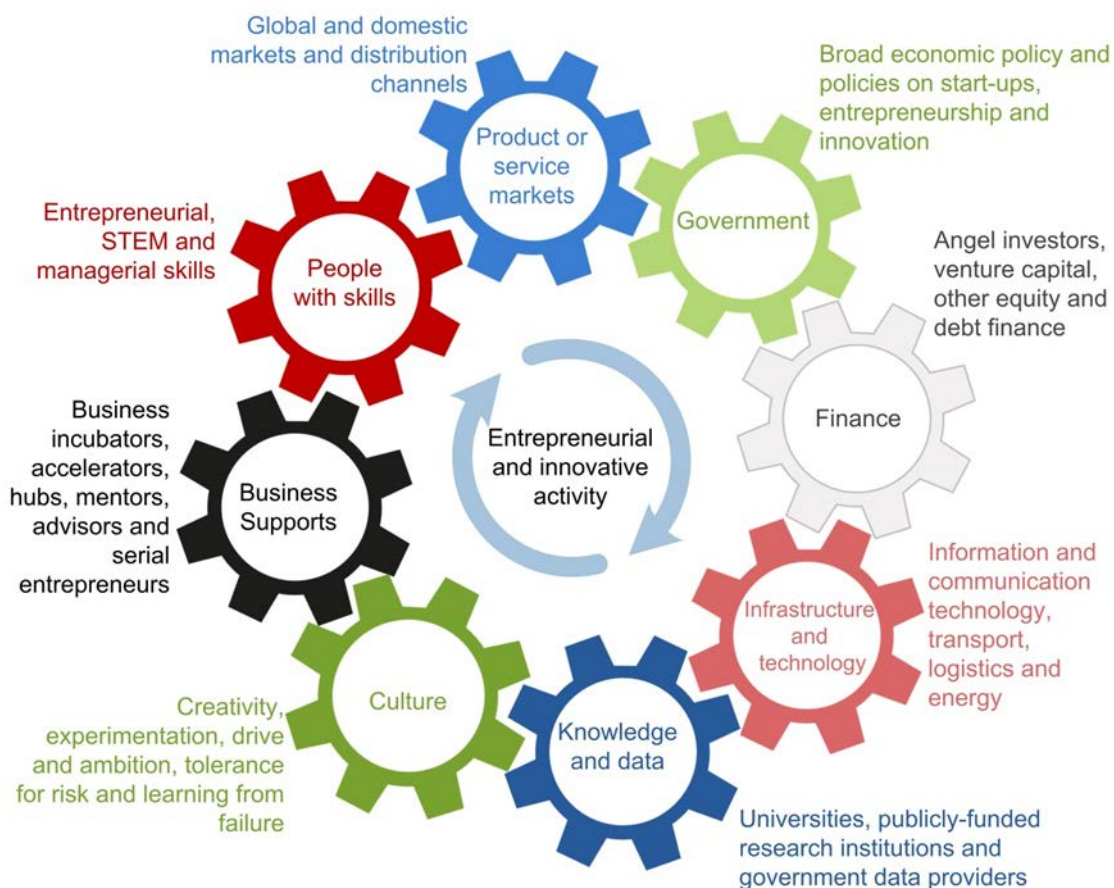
Global and domestic markets and distribution channels

Product or service markets

Broad economic policy and policies on start-ups, entrepreneurship and innovation

Government

Entrepreneurial, STEM and managerial skills

People with skills

Angel investors, venture capital, other equity and debt finance

Finance

Business incubators, accelerators, hubs, mentors, advisors and serial entrepreneurs

Business Supports

Entrepreneurial and innovative activity

Information and communication technology, transport, logistics and energy

Infrastructure and technology

Culture

Creativity, experimentation, drive and ambition, tolerance for risk and learning from failure

Knowledge and data

Universities, publicly-funded research institutions and government data providers